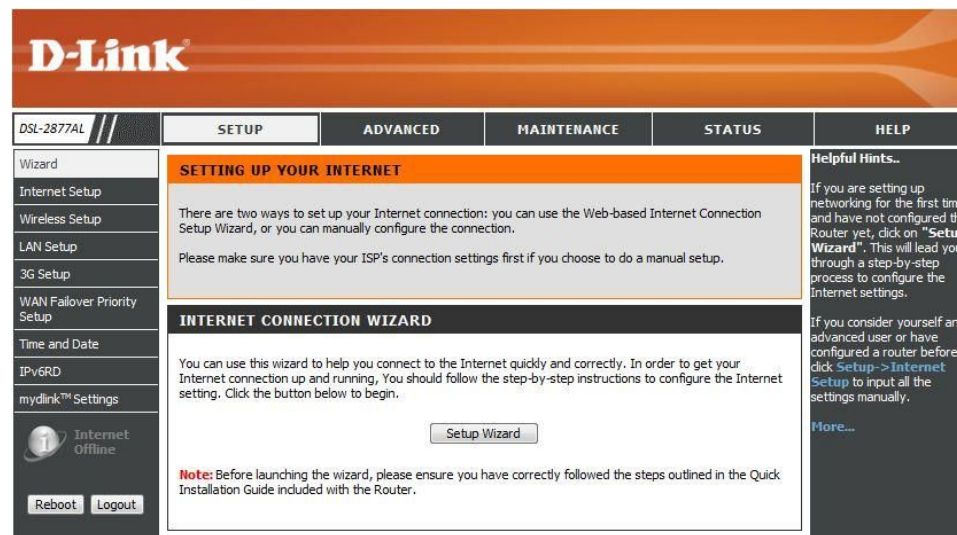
D-Link

DSL-2877AL

SETUP | ADVANCED | MAINTENANCE | STATUS | HELP

Wizard
Internet Setup
Wireless Setup
LAN Setup
3G Setup
WAN Failover Priority Setup
Time and Date
IPv6RD
mydlink™ Settings

Internet Offline

Reboot Logout

SETTING UP YOUR INTERNET

There are two ways to set up your Internet connection: you can use the Web-based Internet Connection Setup Wizard, or you can manually configure the connection.

Please make sure you have your ISP's connection settings first if you choose to do a manual setup.

INTERNET CONNECTION WIZARD

You can use this wizard to help you connect to the Internet quickly and correctly. In order to get your Internet connection up and running, You should follow the step-by-step instructions to configure the Internet setting. Click the button below to begin.

Setup Wizard

Note: Before launching the wizard, please ensure you have correctly followed the steps outlined in the Quick Installation Guide included with the Router.

Helpful Hints..

If you are setting up networking for the first tim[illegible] and have not configured th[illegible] Router yet, click on "Setu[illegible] Wizard". This will lead you through a step-by-step process to configure the Internet settings.

If you consider yourself an advanced user or have configured a router before click Setup->Internet Setup to input all the settings manually.

More...